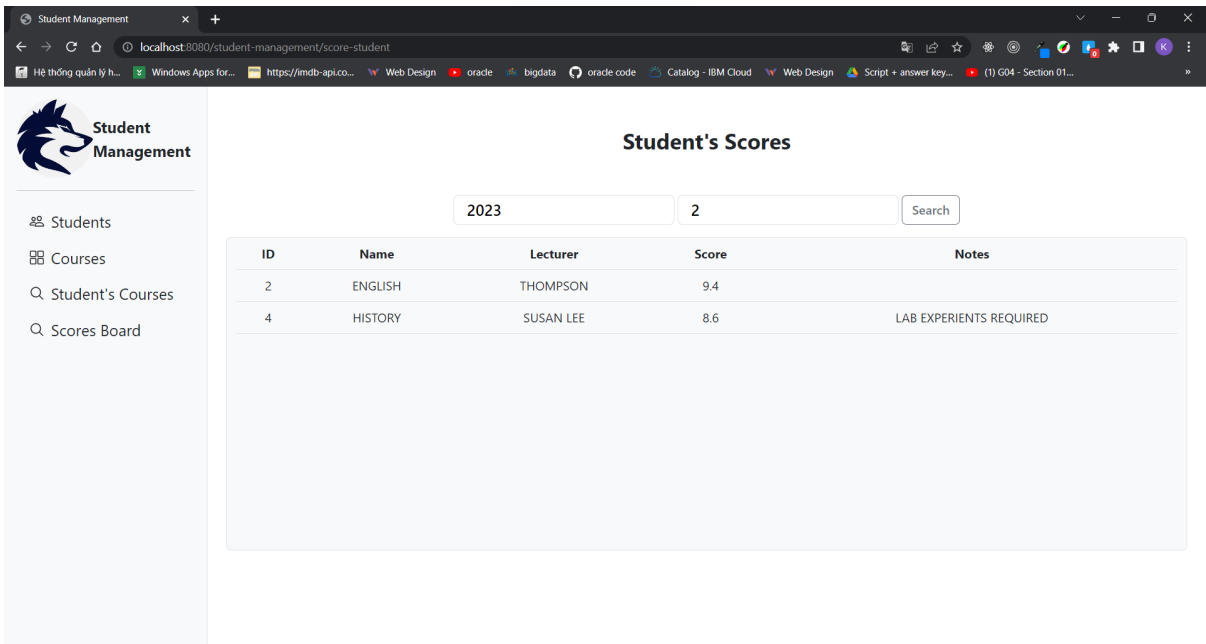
Student Management ×

localhost:8080/student-management/score-student

Hệ thống quản lý h... Windows Apps for... https://imdb-api.co... Web Design oracle bigdata oracle code Catalog - IBM Cloud Web Design Script + answer key... (1) G04 - Section 01...

Student Management

Students

Courses

Student's Courses

Scores Board

Student's Scores

2023

2

Search

| ID | Name | Lecturer | Score | Notes |
|---|---|---|---|---|
| 2 | ENGLISH | THOMPSON | 9.4 | |
| 4 | HISTORY | SUSAN LEE | 8.6 | LAB EXPERIENTS REQUIRED |